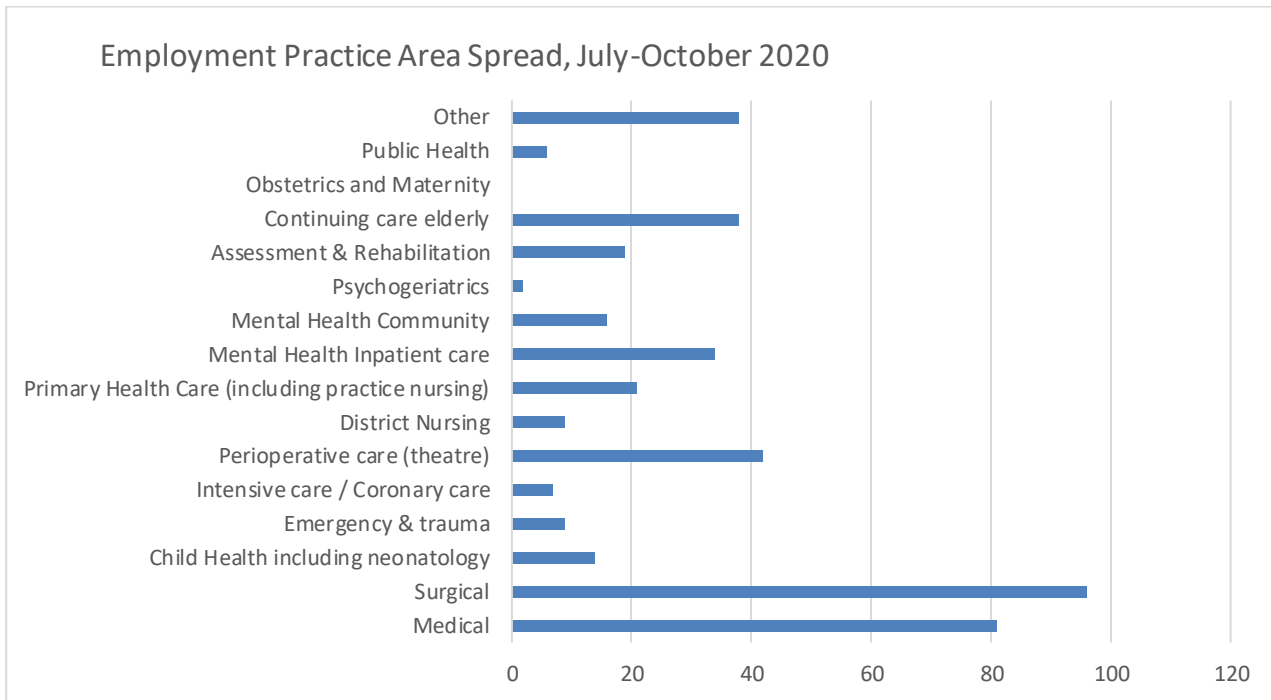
Employment Practice Area Spread, July-October 2020

Other
Public Health
Obstetrics and Maternity
Continuing care elderly
Assessment & Rehabilitation
Psychogeriatrics
Mental Health Community
Mental Health Inpatient care
Primary Health Care (including practice nursing)
District Nursing
Perioperative care (theatre)
Intensive care / Coronary care
Emergency & trauma
Child Health including neonatology
Surgical
Medical

0 20 40 60 80 100 120